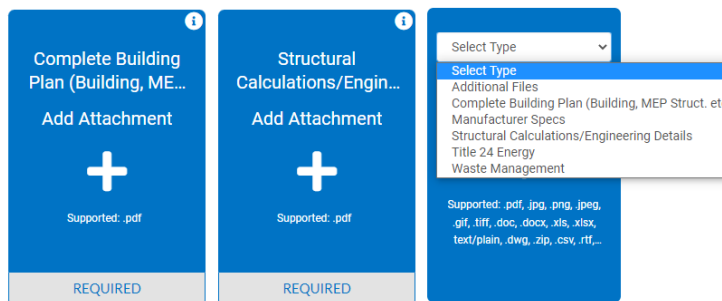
Complete Building Plan (Building, ME...

Add Attachment

+

Supported: .pdf

REQUIRED

Structural Calculations/Engin...

Add Attachment

+

Supported: .pdf

REQUIRED

Select Type

Select Type
Additional Files
Complete Building Plan (Building, MEP Struct. et
Manufacturer Specs
Structural Calculations/Engineering Details
Title 24 Energy
Waste Management

Supported: .pdf, .jpg, .png, .jpeg, .gif, .tiff, .doc, .docx, .xls, .xlsx, text/plain, .dwg, .zip, .csv, .rtf,...